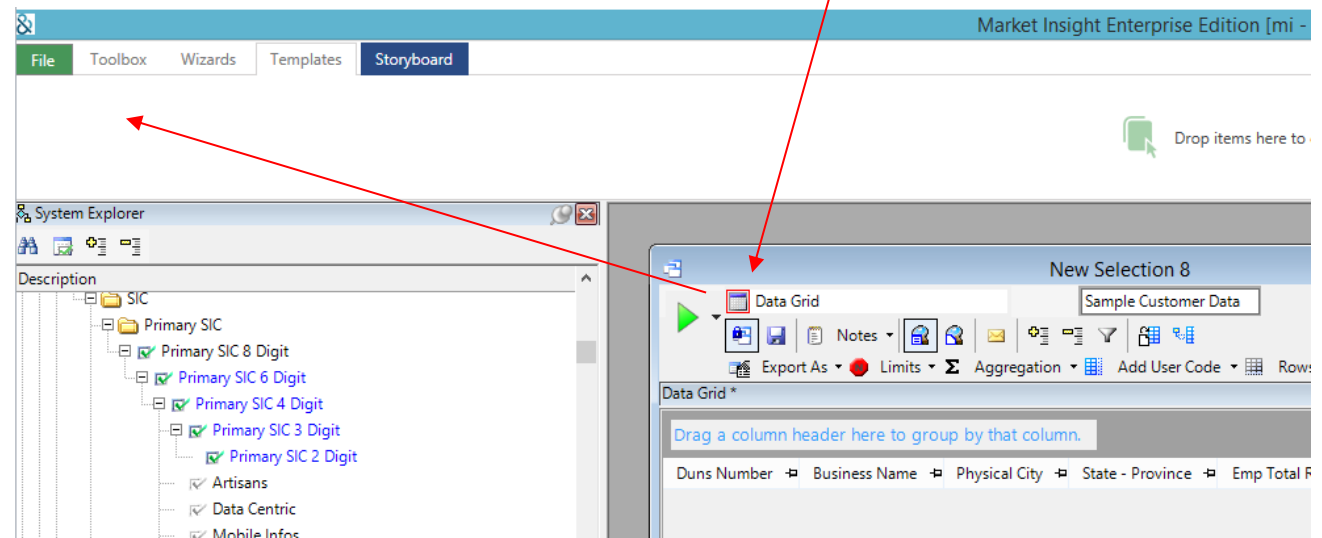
Market Insight Enterprise Edition [mi -

File
Toolbox
Wizards
Templates
Storyboard

Drop items here to

System Explorer

Description

SIC
Primary SIC
Primary SIC 8 Digit
Primary SIC 6 Digit
Primary SIC 4 Digit
Primary SIC 3 Digit
Primary SIC 2 Digit
Artisans
Data Centric
Mobile Infos

New Selection 8

Data Grid
Sample Customer Data

Notes
Export As
Limits
Aggregation
Add User Code
Rows

Data Grid *

Drag a column header here to group by that column.

| Duns Number | Business Name | Physical City | State - Province | Emp Total R |
|---|---|---|---|---|